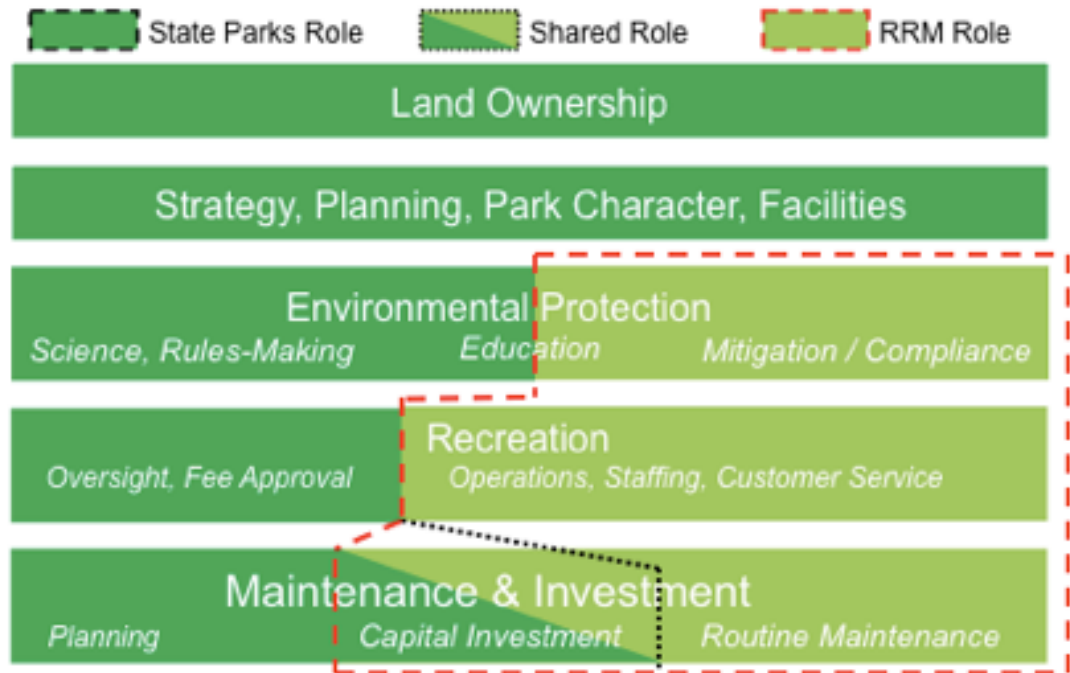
State Parks Role
Shared Role
RRM Role

Land Ownership

Strategy, Planning, Park Character, Facilities

Environmental Protection
Science, Rules-Making
Education
Mitigation / Compliance

Recreation
Oversight, Fee Approval
Operations, Staffing, Customer Service

Maintenance & Investment
Planning
Capital Investment
Routine Maintenance